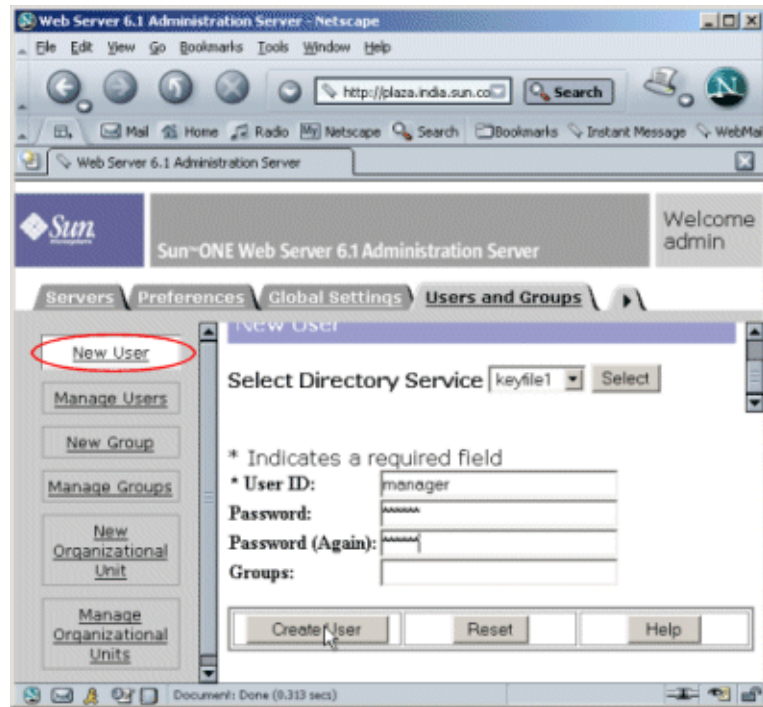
Web Server 6.1 Administration Server - Netscape

File Edit View Go Bookmarks Tools Window Help

http://plaza.india.sun.co

Search

Mail Home Radio Netscape Search Bookmarks Instant Message WebMai

Web Server 6.1 Administration Server

Sun

Sun-ONE Web Server 6.1 Administration Server

Welcome admin

Servers Preferences Global Settings Users and Groups

New User

Manage Users

New Group

Manage Groups

New Organizational Unit

Manage Organizational Units

New User

Select Directory Service keyfile1 Select

* Indicates a required field

| * User ID: | manager |
|---|---|
| Password: | ****** |
| Password (Again): | ****** |
| Groups: | |

Create User Reset Help

Document: Done (0.313 secs)